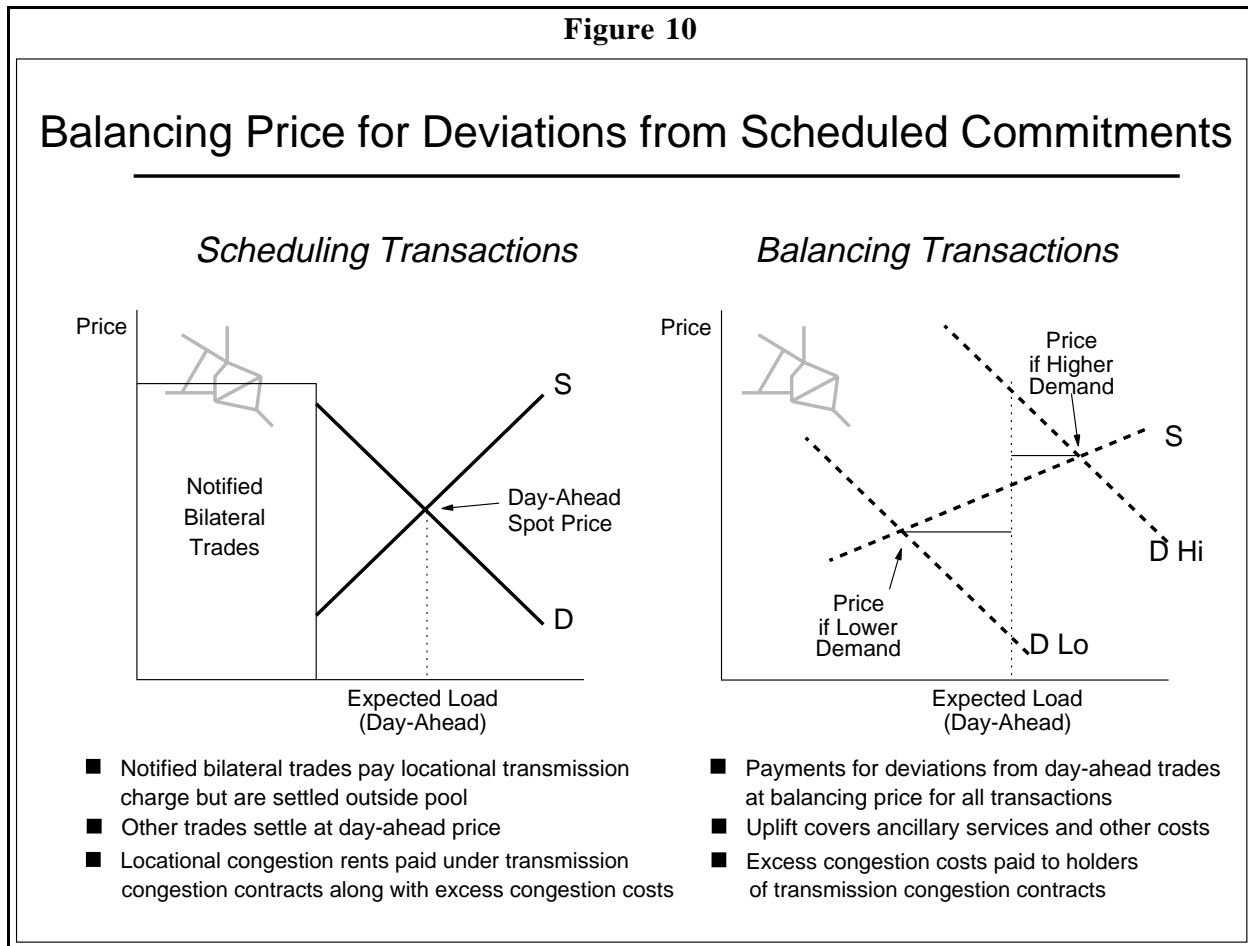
Figure 10

Balancing Price for Deviations from Scheduled Commitments

Scheduling Transactions

Price

S

Notified Bilateral Trades

Day-Ahead Spot Price

D

Expected Load (Day-Ahead)

Balancing Transactions

Price

Price if Higher Demand

S

D Hi

Price if Lower Demand

D Lo

Expected Load (Day-Ahead)

■ Notified bilateral trades pay locational transmission charge but are settled outside pool

■ Other trades settle at day-ahead price

■ Locational congestion rents paid under transmission congestion contracts along with excess congestion costs

■ Payments for deviations from day-ahead trades at balancing price for all transactions

■ Uplift covers ancillary services and other costs

■ Excess congestion costs paid to holders of transmission congestion contracts